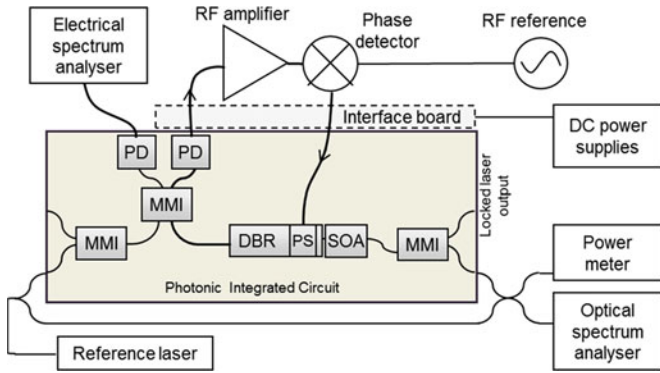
Electrical spectrum analyser

RF amplifier

Phase detector

RF reference

Interface board

DC power supplies

PD

PD

MMI

MMI

DBR

PS

SOA

MMI

Locked laser output

Photonic Integrated Circuit

Power meter

Optical spectrum analyser

Reference laser